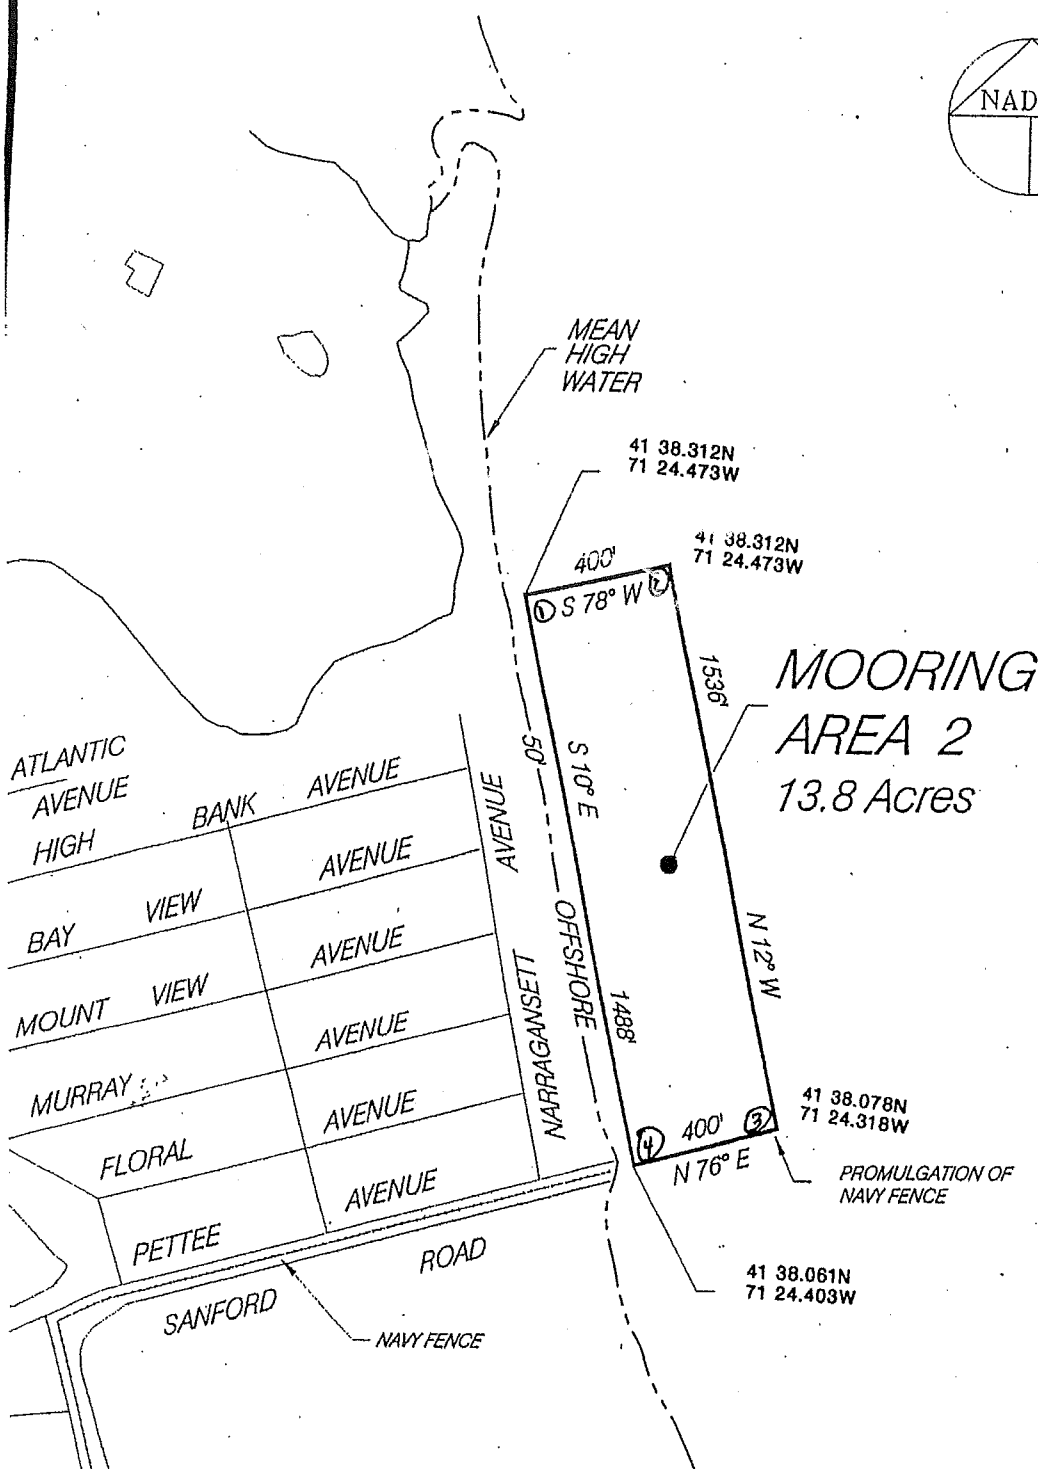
NAD

MEAN HIGH WATER

41 38.312N
71 24.473W

41 38.312N
71 24.473W

400'

① S 78° W ②

1536'

MOORING AREA 2
13.8 Acres

50'

S 10° E

ATLANTIC AVENUE

HIGH BANK AVENUE

BAY VIEW AVENUE

MOUNT VIEW AVENUE

MURRAY AVENUE

FLORAL AVENUE

PETTEE AVENUE

NARRAGANSETT AVENUE

OFFSHORE

1488'

N 12° W

④ 400' ③
N 76° E

41 38.078N
71 24.318W

PROMULGATION OF NAVY FENCE

SANFORD ROAD

NAVY FENCE

41 38.061N
71 24.403W